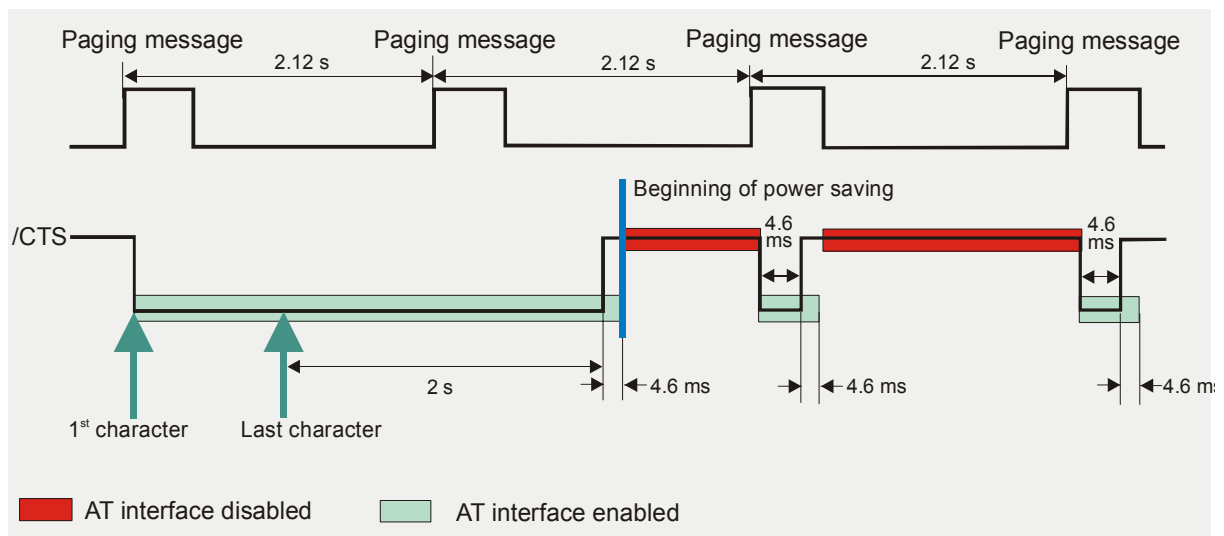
Paging message
Paging message
Paging message
Paging message
2.12 s
2.12 s
2.12 s

Beginning of power saving
/CTS
4.6 ms
4.6 ms
2 s
4.6 ms
4.6 ms
4.6 ms
1$^{st}$ character
Last character

AT interface disabled
AT interface enabled